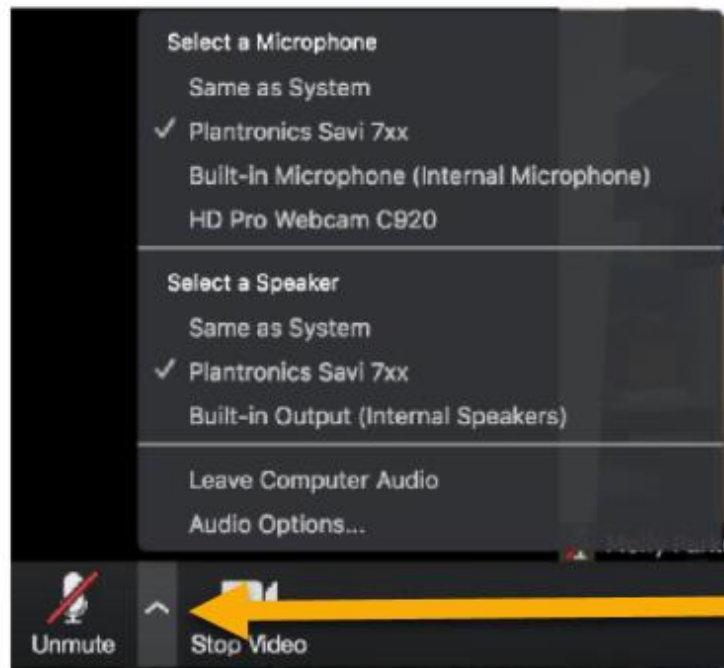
Select a Microphone

Same as System

✓ Plantronics Savi 7xx

Built-in Microphone (Internal Microphone)

HD Pro Webcam C920

Select a Speaker

Same as System

✓ Plantronics Savi 7xx

Built-in Output (Internal Speakers)

Leave Computer Audio

Audio Options...

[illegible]

Unmute

Stop Video